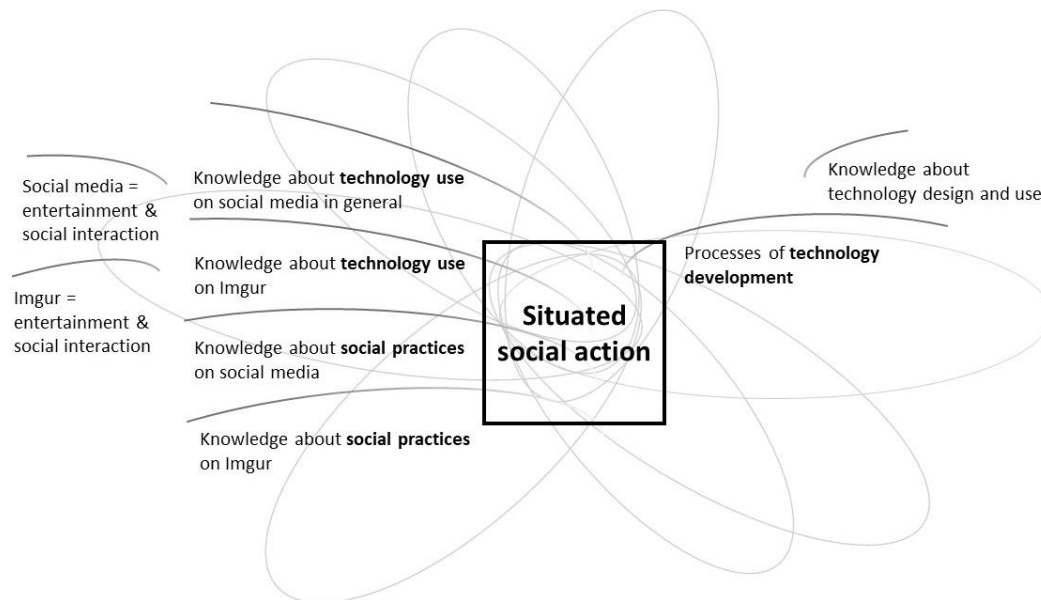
Social media = entertainment & social interaction

Imgur = entertainment & social interaction

Knowledge about **technology use** on social media in general

Knowledge about **technology use** on Imgur

Knowledge about **social practices** on social media

Knowledge about **social practices** on Imgur

**Situated social action**

Knowledge about technology design and use

Processes of **technology development**